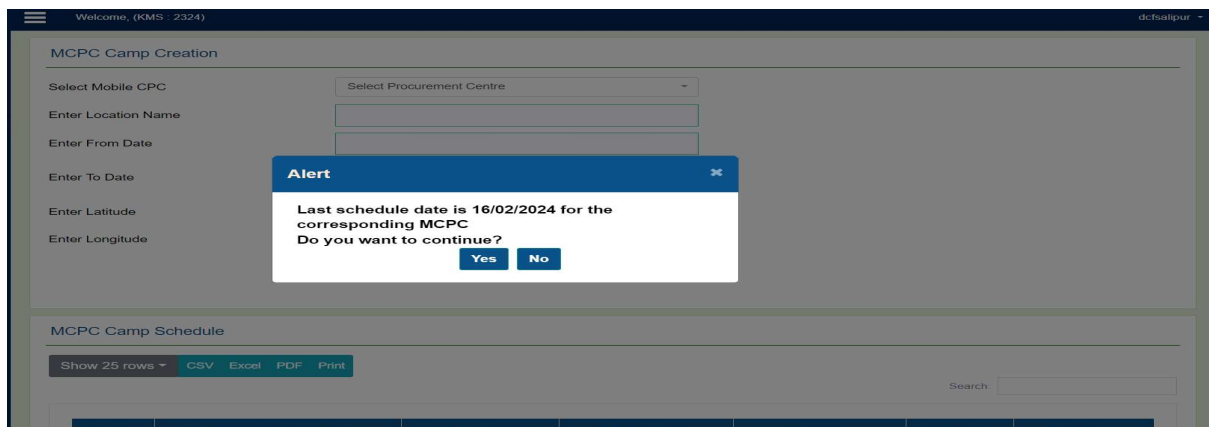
Welcome, (KMS : 2324)

dcfsalipur

MCPC Camp Creation

Select Mobile CPC

Select Procurement Centre

Enter Location Name

Enter From Date

Enter To Date

Enter Latitude

Enter Longitude

Alert

Last schedule date is 16/02/2024 for the corresponding MCPC
Do you want to continue?

Yes

No

MCPC Camp Schedule

Show 25 rows

CSV

Excel

PDF

Print

Search